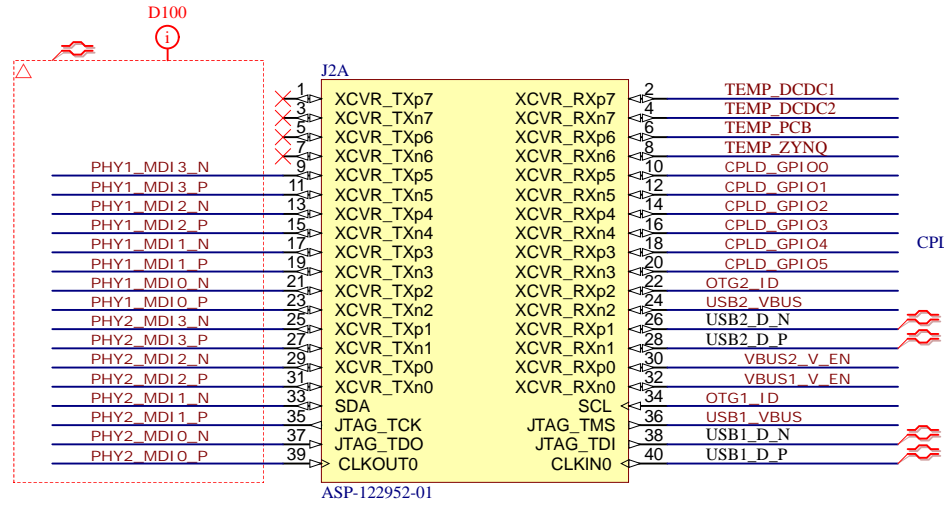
D100

J2A

| Net | Pin | Signal | Signal | Pin | Net |
|---|---|---|---|---|---|
| | 1 | XCVR_TXp7 | XCVR_RXp7 | 2 | TEMP_DCDC1 |
| | 3 | XCVR_TXn7 | XCVR_RXn7 | 4 | TEMP_DCDC2 |
| | 5 | XCVR_TXp6 | XCVR_RXp6 | 6 | TEMP_PCB |
| | 7 | XCVR_TXn6 | XCVR_RXn6 | 8 | TEMP_ZYNQ |
| PHY1_MDI3_N | 9 | XCVR_TXp5 | XCVR_RXp5 | 10 | CPLD_GPIO0 |
| PHY1_MDI3_P | 11 | XCVR_TXn5 | XCVR_RXn5 | 12 | CPLD_GPIO1 |
| PHY1_MDI2_N | 13 | XCVR_TXp4 | XCVR_RXp4 | 14 | CPLD_GPIO2 |
| PHY1_MDI2_P | 15 | XCVR_TXn4 | XCVR_RXn4 | 16 | CPLD_GPIO3 |
| PHY1_MDI1_N | 17 | XCVR_TXp3 | XCVR_RXp3 | 18 | CPLD_GPIO4 |
| PHY1_MDI1_P | 19 | XCVR_TXn3 | XCVR_RXn3 | 20 | CPLD_GPIO5 |
| PHY1_MDI0_N | 21 | XCVR_TXp2 | XCVR_RXp2 | 22 | OTG2_ID |
| PHY1_MDI0_P | 23 | XCVR_TXn2 | XCVR_RXn2 | 24 | USB2_VBUS |
| PHY2_MDI3_N | 25 | XCVR_TXp1 | XCVR_RXp1 | 26 | USB2_D_N |
| PHY2_MDI3_P | 27 | XCVR_TXn1 | XCVR_RXn1 | 28 | USB2_D_P |
| PHY2_MDI2_N | 29 | XCVR_TXp0 | XCVR_RXp0 | 30 | VBUS2_V_EN |
| PHY2_MDI2_P | 31 | XCVR_TXn0 | XCVR_RXn0 | 32 | VBUS1_V_EN |
| PHY2_MDI1_N | 33 | SDA | SCL | 34 | OTG1_ID |
| PHY2_MDI1_P | 35 | JTAG_TCK | JTAG_TMS | 36 | USB1_VBUS |
| PHY2_MDI0_N | 37 | JTAG_TDO | JTAG_TDI | 38 | USB1_D_N |
| PHY2_MDI0_P | 39 | CLKOUT0 | CLKIN0 | 40 | USB1_D_P |

CPI

ASP-122952-01